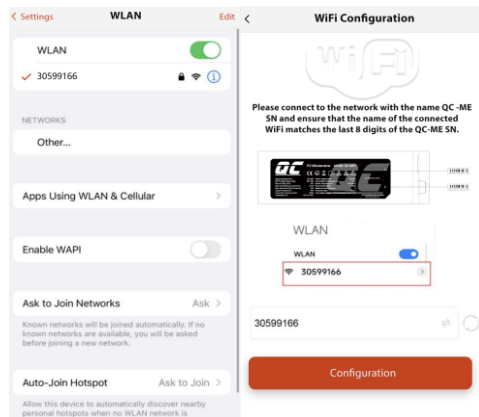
< Settings WLAN Edit

WLAN

30599166

NETWORKS

Other...

Apps Using WLAN & Cellular

Enable WAPI

Ask to Join Networks Ask

Known networks will be joined automatically. If no known networks are available, you will be asked before joining a new network.

Auto-Join Hotspot Ask to Join

Allow this device to automatically discover nearby personal hotspots when no WLAN network is

<

WiFi Configuration

WiFi

Please connect to the network with the name QC -ME SN and ensure that the name of the connected WiFi matches the last 8 digits of the QC-ME SN.

QC

WLAN

WLAN

30599166

30599166

Configuration